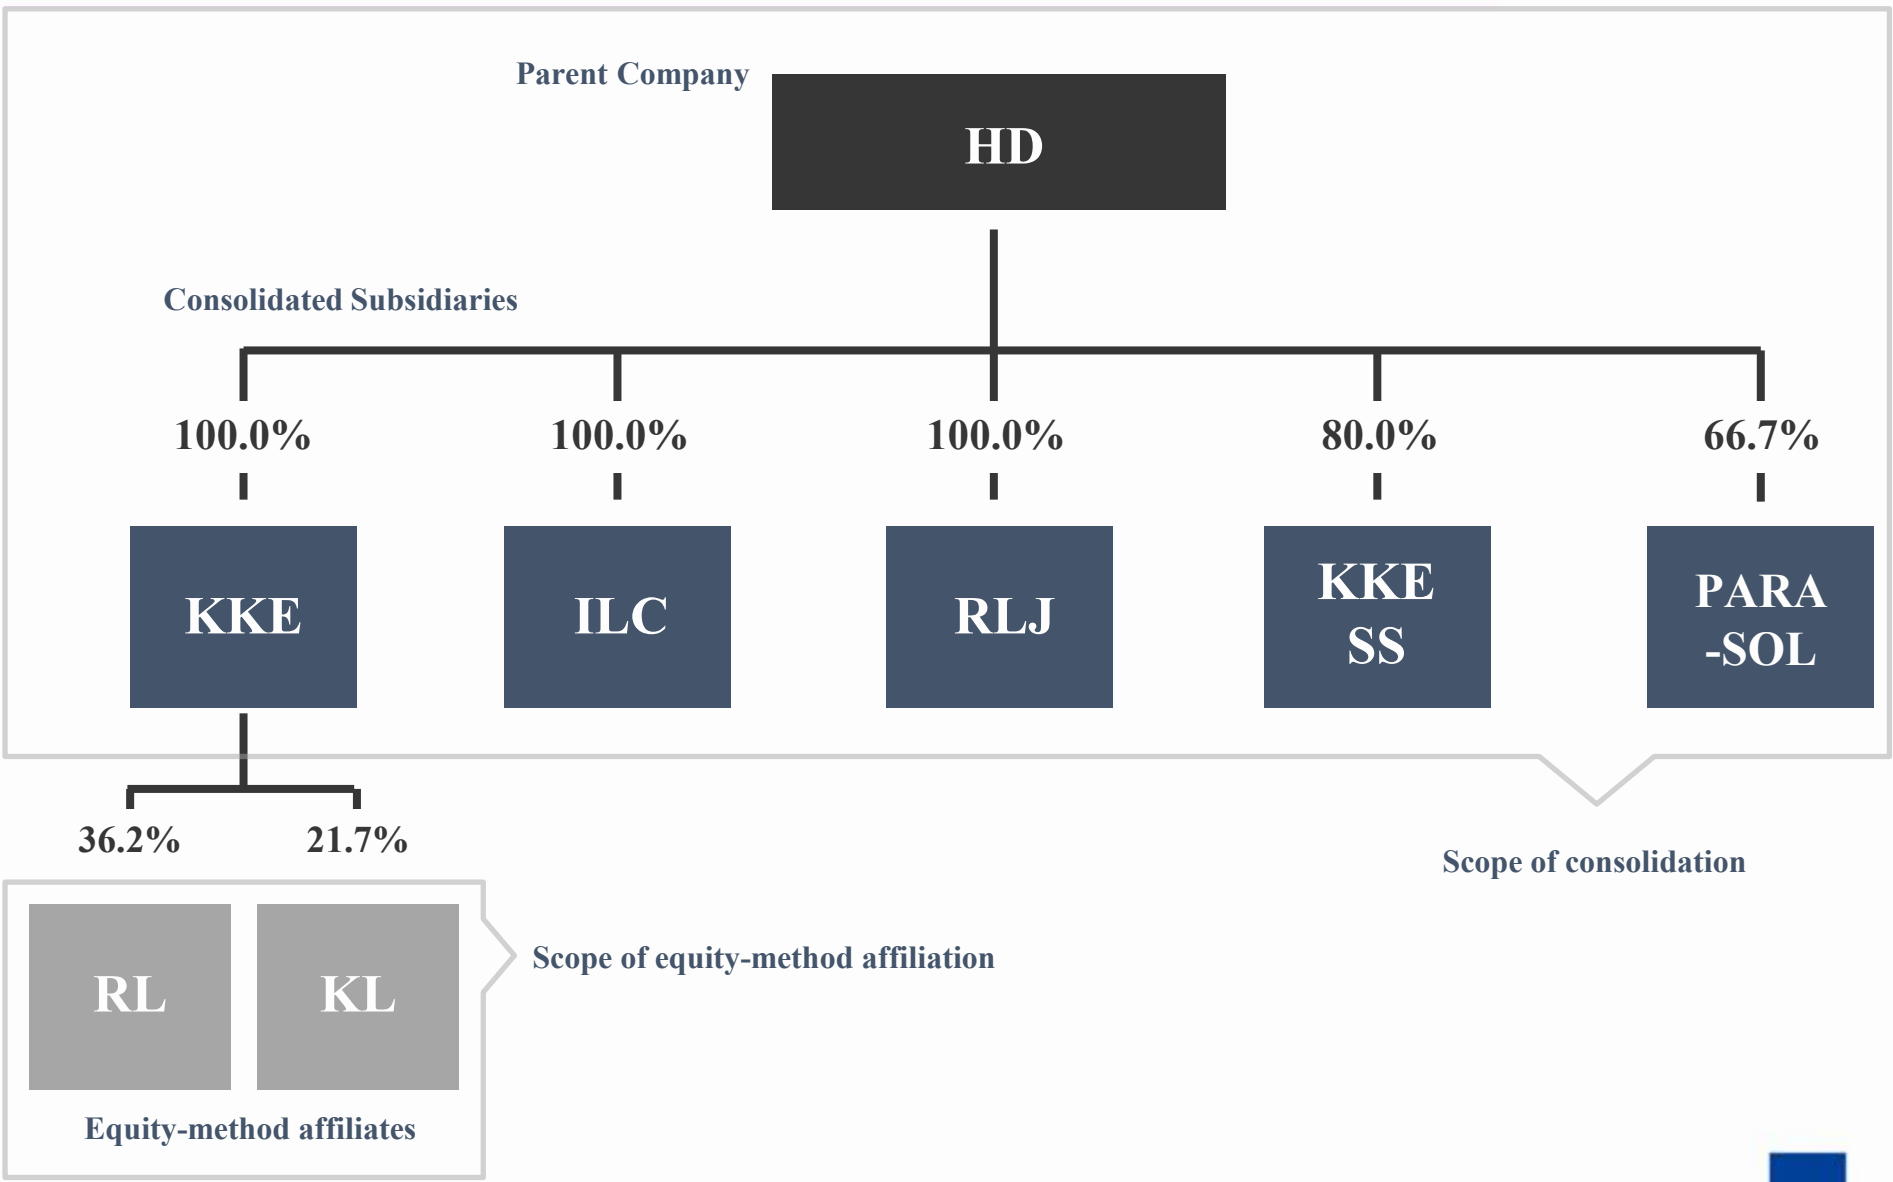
Parent Company

HD

Consolidated Subsidiaries

100.0%

100.0%

100.0%

80.0%

66.7%

KKE

ILC

RLJ

KKE SS

PARA -SOL

36.2%

21.7%

Scope of consolidation

RL

KL

Scope of equity-method affiliation

Equity-method affiliates